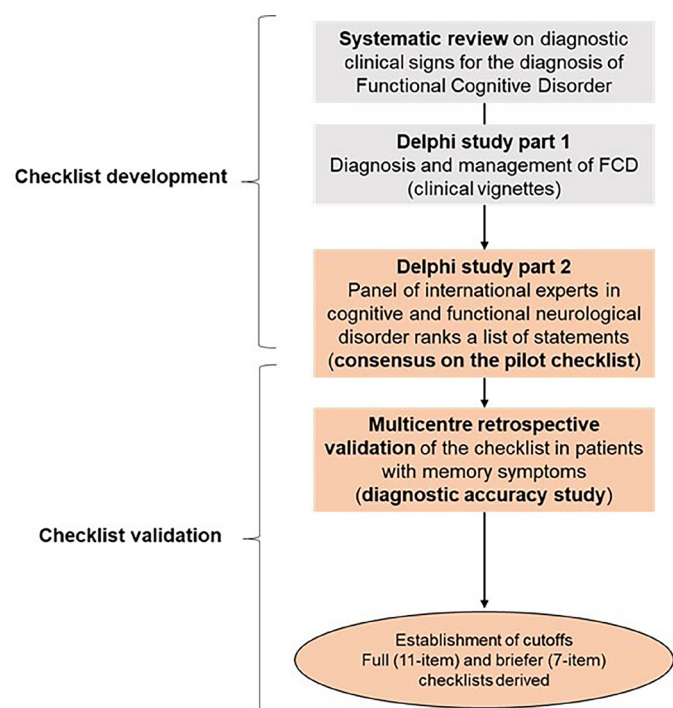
Checklist development

Systematic review on diagnostic clinical signs for the diagnosis of Functional Cognitive Disorder

Delphi study part 1
Diagnosis and management of FCD (clinical vignettes)

Delphi study part 2
Panel of international experts in cognitive and functional neurological disorder ranks a list of statements (consensus on the pilot checklist)

Checklist validation

Multicentre retrospective validation of the checklist in patients with memory symptoms (diagnostic accuracy study)

Establishment of cutoffs
Full (11-item) and briefer (7-item) checklists derived